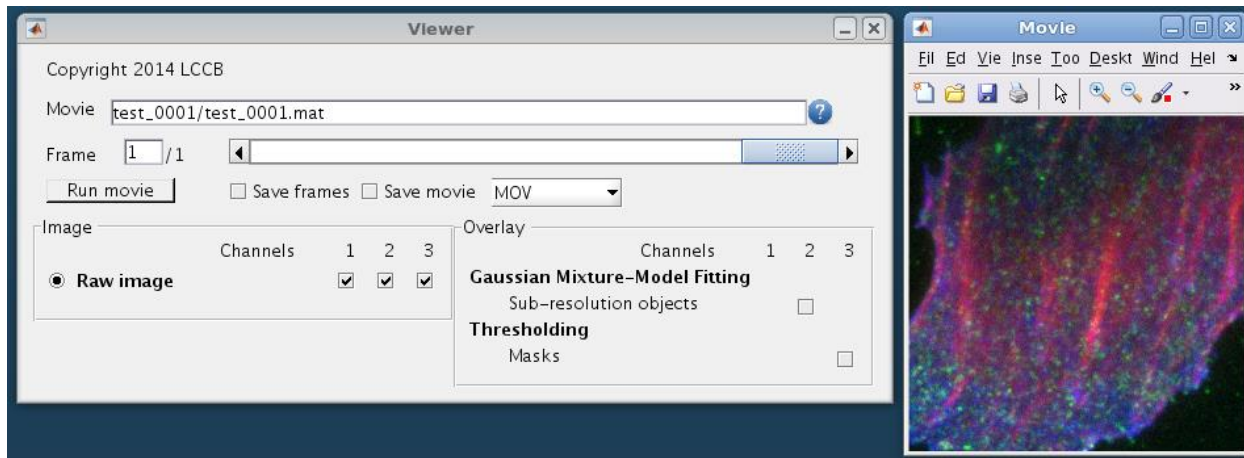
Viewer

Copyright 2014 LCCB

Movie test_0001/test_0001.mat

Frame 1 /1

Run movie

Save frames Save movie MOV

Image

Channels 1 2 3

Raw image

Overlay

Channels 1 2 3

Gaussian Mixture-Model Fitting

Sub-resolution objects

Thresholding

Masks

Movie

Fil Ed Vie Inse Too Deskt Wind Hel